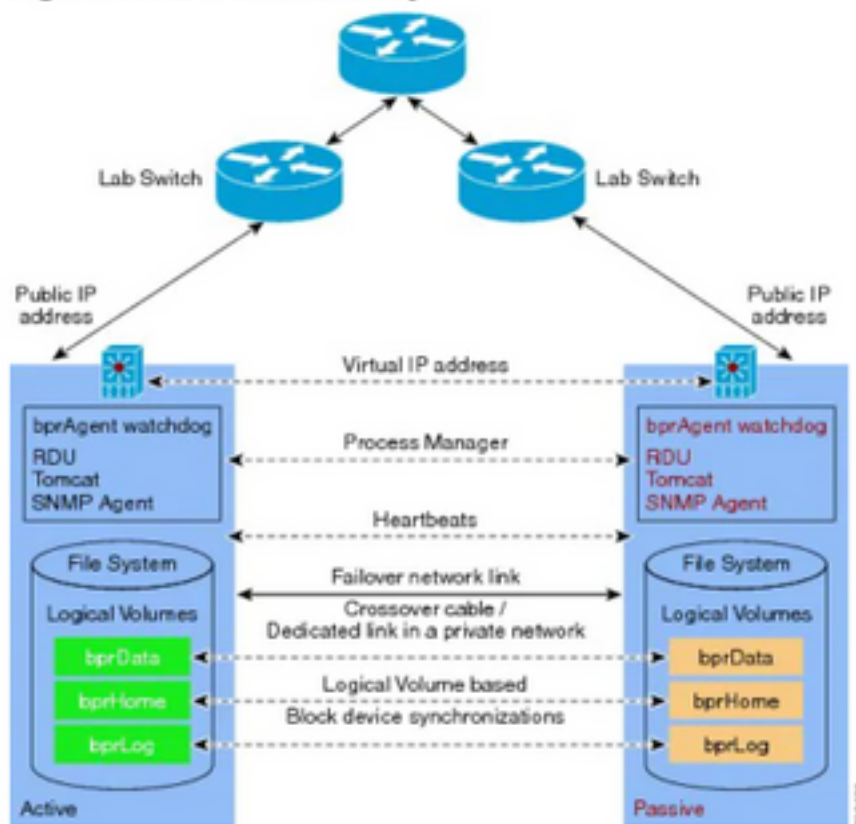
Lab Switch

Lab Switch

Public IP address

Public IP address

Virtual IP address

bprAgent watchdog
RDU
Tomcat
SNMP Agent

Process Manager

bprAgent watchdog
RDU
Tomcat
SNMP Agent

Heartbeats

File System

Failover network link

File System

Logical Volumes

Crossover cable / Dedicated link in a private network

Logical Volumes

bprData

bprData

Logical Volume based

bprHome

bprHome

Block device synchronizations

bprLog

bprLog

Active

Passive